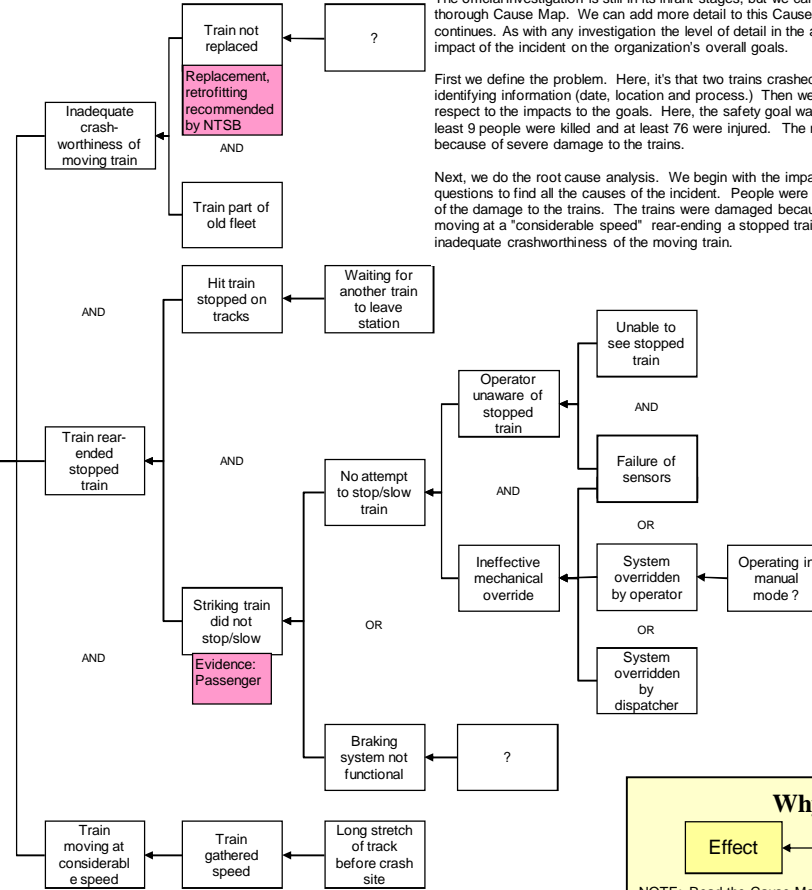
The official investigation is still in its infant stages, but we can thorough Cause Map. We can add more detail to this Cause continues. As with any investigation the level of detail in the a impact of the incident on the organization's overall goals.

First we define the problem. Here, it's that two trains crashed identifying information (date, location and process.) Then we respect to the impacts to the goals. Here, the safety goal wa least 9 people were killed and at least 76 were injured. The because of severe damage to the trains.

Next, we do the root cause analysis. We begin with the impa questions to find all the causes of the incident. People were of the damage to the trains. The trains were damaged becau moving at a "considerable speed" rear-ending a stopped trai inadequate crashworthiness of the moving train.

Train not replaced

?

Replacement, retrofitting recommended by NTSB

Inadequate crash-worthiness of moving train

AND

Train part of old fleet

Hit train stopped on tracks

Waiting for another train to leave station

AND

Unable to see stopped train

Operator unaware of stopped train

AND

Train rear-ended stopped train

AND

Failure of sensors

No attempt to stop/slow train

AND

OR

Ineffective mechanical override

System overridden by operator

Operating in manual mode ?

Striking train did not stop/slow

OR

OR

Evidence: Passenger

AND

System overridden by dispatcher

Braking system not functional

?

Wh

Train moving at considerable speed

Train gathered speed

Long stretch of track before crash site

Effect

NOTE: Read the Cause Ma